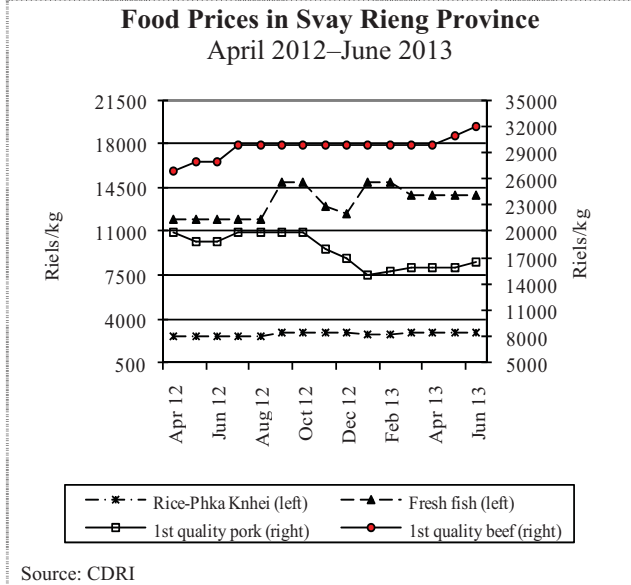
Food Prices in Svay Rieng Province
April 2012–June 2013

21500
18000
14500
11000
7500
4000
500

Riels/kg

35000
32000
29000
26000
23000
20000
17000
14000
11000
8000
5000

Riels/kg

Apr 12
Jun 12
Aug 12
Oct 12
Dec 12
Feb 13
Apr 13
Jun 13

Rice-Phka Knhei (left)
Fresh fish (left)
1st quality pork (right)
1st quality beef (right)

Source: CDRI